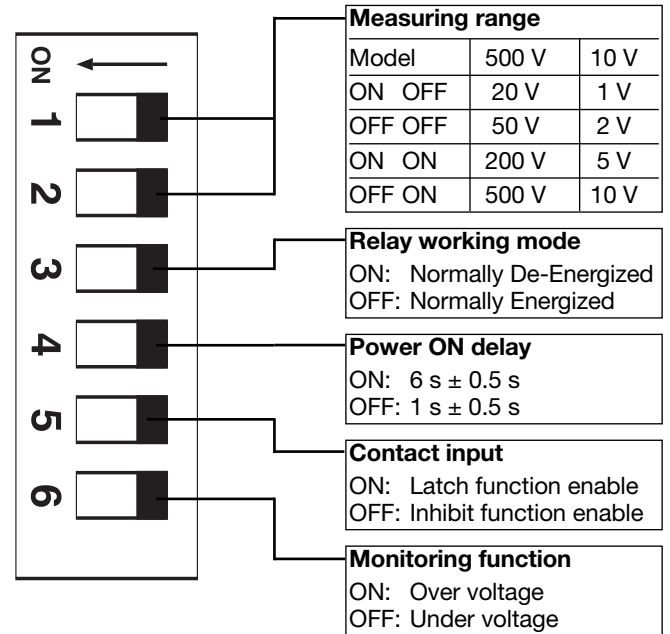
ON
1
2
3
4
5
6

Measuring range

| Model | 500 V | 10 V |
|---|---|---|
| ON OFF | 20 V | 1 V |
| OFF OFF | 50 V | 2 V |
| ON ON | 200 V | 5 V |
| OFF ON | 500 V | 10 V |

Relay working mode
ON: Normally De-Energized
OFF: Normally Energized

Power ON delay
ON: 6 s ± 0.5 s
OFF: 1 s ± 0.5 s

Contact input
ON: Latch function enable
OFF: Inhibit function enable

Monitoring function
ON: Over voltage
OFF: Under voltage